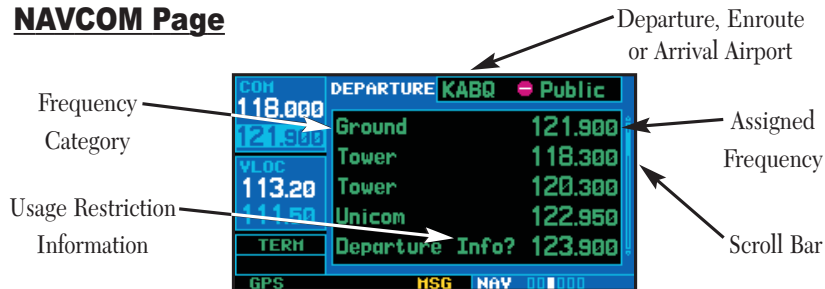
NAVCOM Page

Departure, Enroute or Arrival Airport

Frequency Category

Assigned Frequency

Usage Restriction Information

Scroll Bar

COM
118.000
121.900
VLOC
113.20
111.50
TERM

DEPARTURE KABQ Public

| Ground | 121.900 |
|---|---|
| Tower | 118.300 |
| Tower | 120.300 |
| Unicom | 122.950 |
| Departure Info? | 123.900 |

GPS MSG NAV